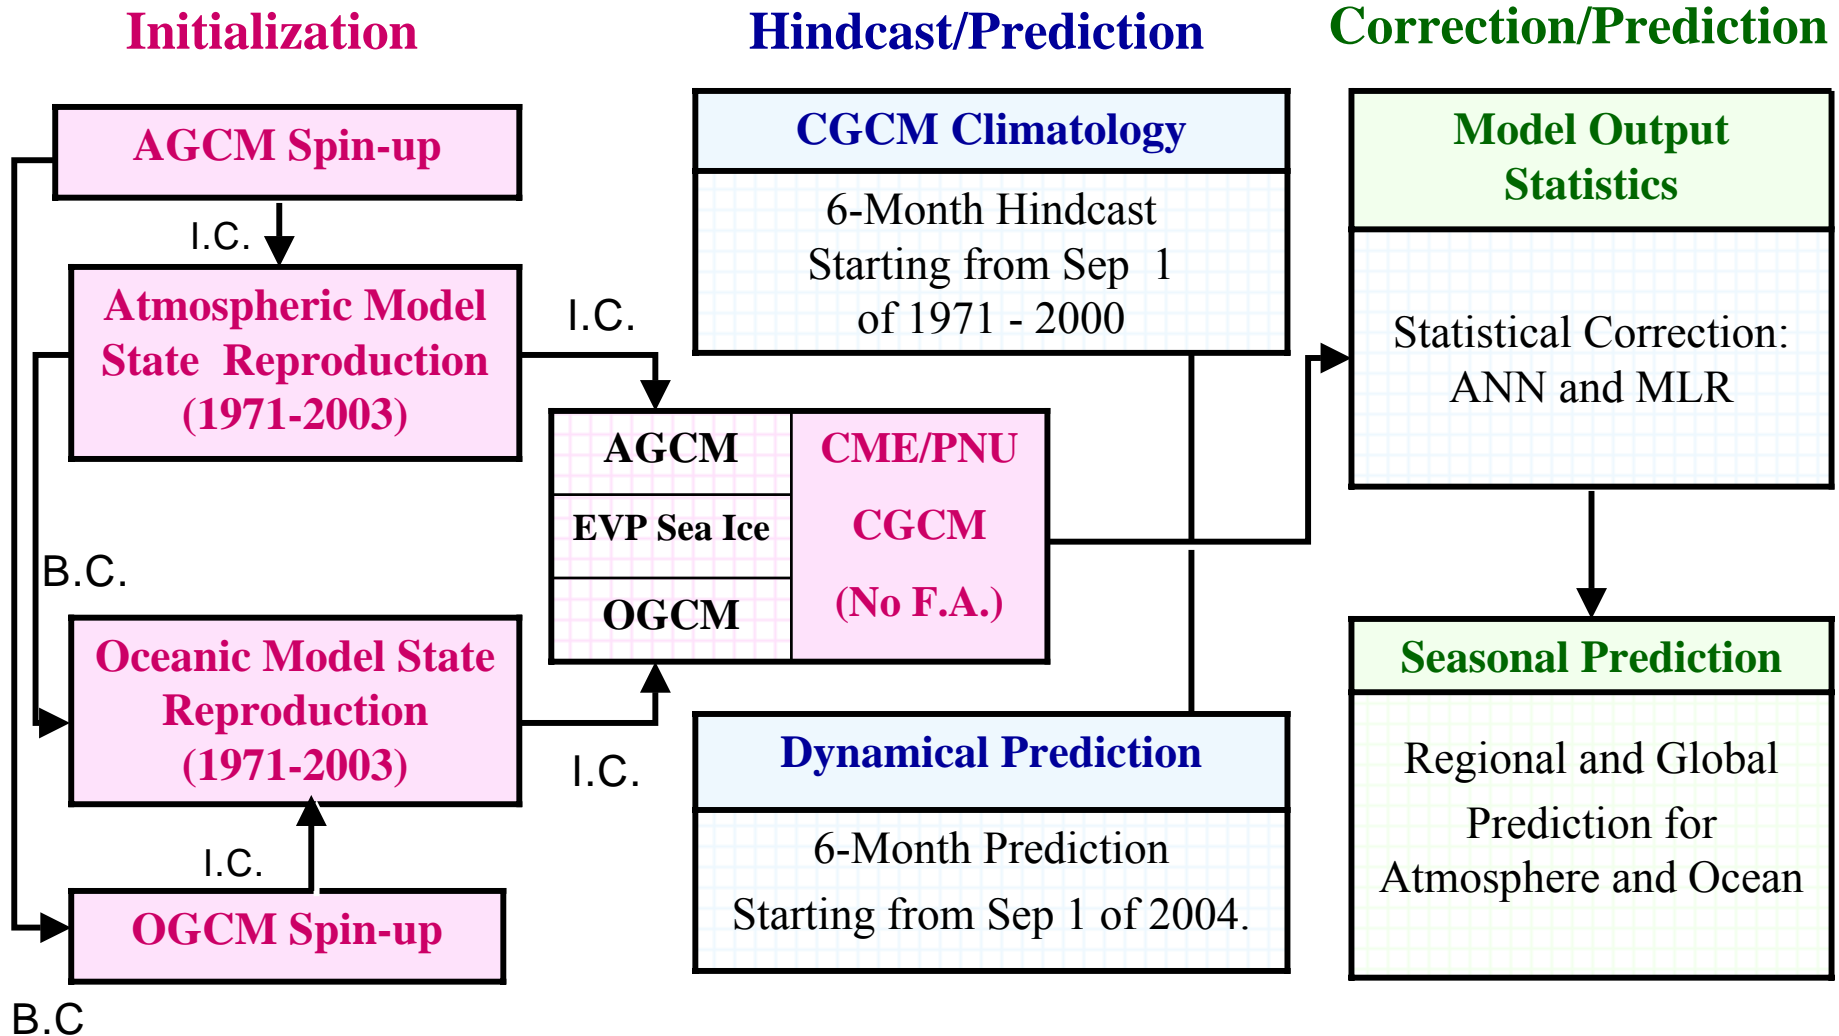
Initialization

Hindcast/Prediction

Correction/Prediction

AGCM Spin-up

I.C.

Atmospheric Model State Reproduction (1971-2003)

I.C.

B.C.

Oceanic Model State Reproduction (1971-2003)

I.C.

I.C.

OGCM Spin-up

B.C

AGCM

EVP Sea Ice

OGCM

CME/PNU

CGCM

(No F.A.)

CGCM Climatology

6-Month Hindcast Starting from Sep 1 of 1971 - 2000

Dynamical Prediction

6-Month Prediction Starting from Sep 1 of 2004.

Model Output Statistics

Statistical Correction: ANN and MLR

Seasonal Prediction

Regional and Global Prediction for Atmosphere and Ocean